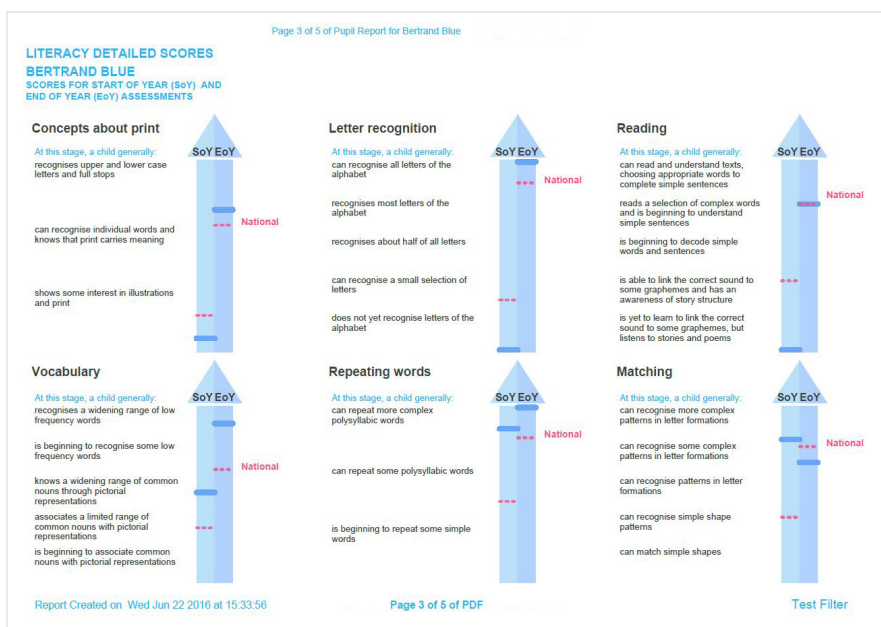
Page 3 of 5 of Pupil Report for Bertrand Blue

LITERACY DETAILED SCORES
BERTRAND BLUE
SCORES FOR START OF YEAR (SoY) AND END OF YEAR (EoY) ASSESSMENTS

Concepts about print

SoY EoY

At this stage, a child generally:

recognises upper and lower case letters and full stops

can recognise individual words and knows that print carries meaning

National

shows some interest in illustrations and print

Letter recognition

SoY EoY

At this stage, a child generally:

can recognise all letters of the alphabet

National

recognises most letters of the alphabet

recognises about half of all letters

can recognise a small selection of letters

does not yet recognise letters of the alphabet

Reading

SoY EoY

At this stage, a child generally:

can read and understand texts, choosing appropriate words to complete simple sentences

National

reads a selection of complex words and is beginning to understand simple sentences

is beginning to decode simple words and sentences

is able to link the correct sound to some graphemes and has an awareness of story structure

is yet to learn to link the correct sound to some graphemes, but listens to stories and poems

Vocabulary

SoY EoY

At this stage, a child generally:

recognises a widening range of low frequency words

is beginning to recognise some low frequency words

National

knows a widening range of common nouns through pictorial representations

associates a limited range of common nouns with pictorial representations

is beginning to associate common nouns with pictorial representations

Repeating words

SoY EoY

At this stage, a child generally:

can repeat more complex polysyllabic words

National

can repeat some polysyllabic words

is beginning to repeat some simple words

Matching

SoY EoY

At this stage, a child generally:

can recognise more complex patterns in letter formations

can recognise some complex patterns in letter formations

National

can recognise patterns in letter formations

can recognise simple shape patterns

can match simple shapes

Report Created on Wed Jun 22 2016 at 15:33:56

Page 3 of 5 of PDF

Test Filter